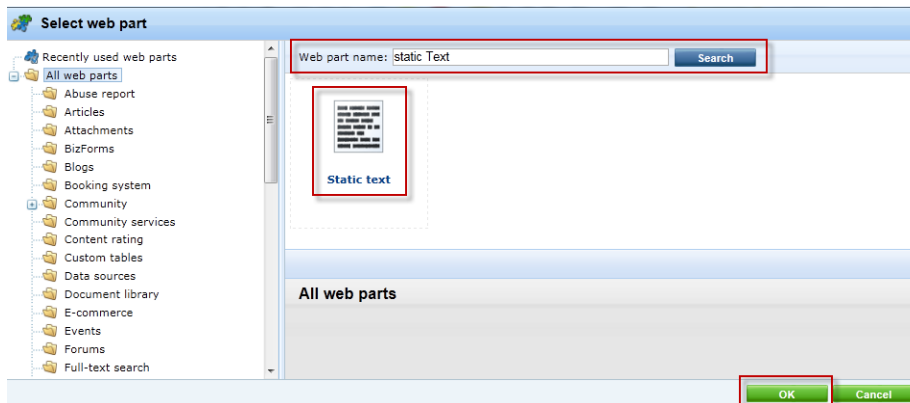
Select web part

Recently used web parts
All web parts
Abuse report
Articles
Attachments
BizForms
Blogs
Booking system
Community
Community services
Content rating
Custom tables
Data sources
Document library
E-commerce
Events
Forums
Full-text search

Web part name: static Text
Search

Static text

All web parts

OK
Cancel